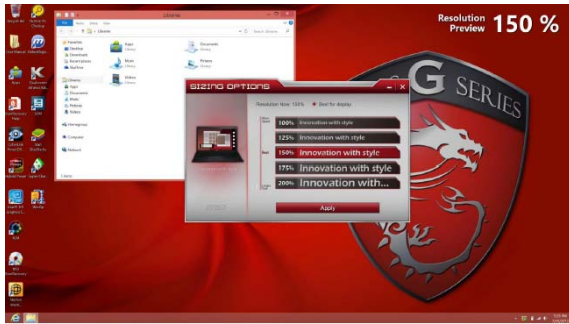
Resolution Preview 150 %

G SERIES

Libraries

SIZING OPTIONS

Resolution Now: 150%

Best for display

100% Innovation with style

125% Innovation with style

150% Innovation with style

175% Innovation with style

200% Innovation with...

Apply